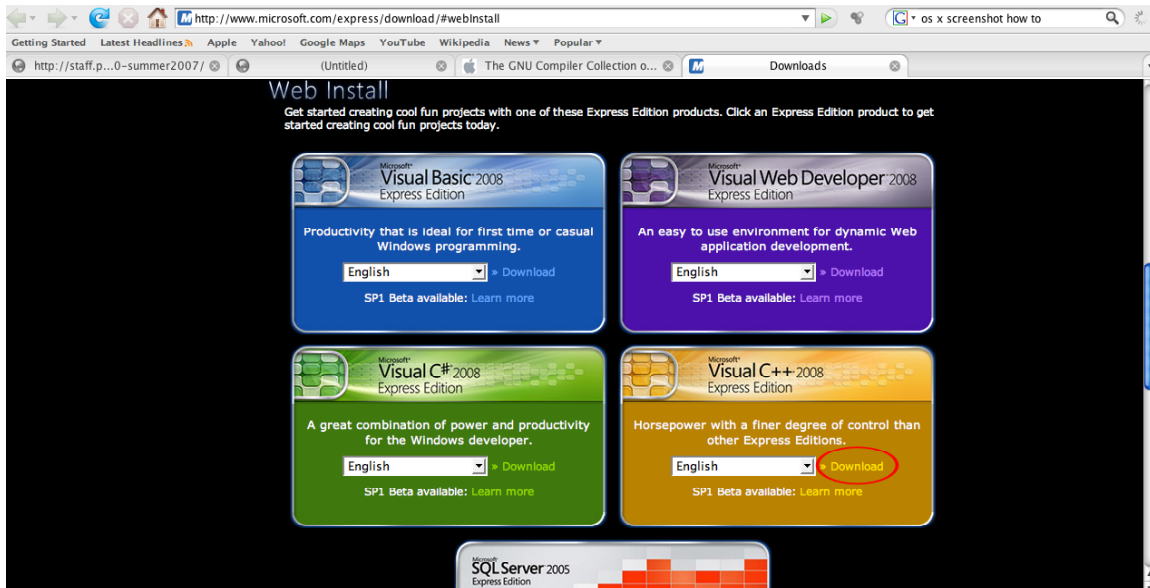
http://www.microsoft.com/express/download/#webInstall

os x screenshot how to

Getting Started Latest Headlines Apple Yahoo! Google Maps YouTube Wikipedia News ▾ Popular ▾

http://staff.p...0-summer2007/ (Untitled) The GNU Compiler Collection o... Downloads

Web Install

Get started creating cool fun projects with one of these Express Edition products. Click an Express Edition product to get started creating cool fun projects today.

Microsoft® Visual Basic® 2008 Express Edition

Productivity that is ideal for first time or casual Windows programming.

English » Download

SP1 Beta available: Learn more

Microsoft® Visual Web Developer 2008 Express Edition

An easy to use environment for dynamic Web application development.

English » Download

SP1 Beta available: Learn more

Microsoft® Visual C# 2008 Express Edition

A great combination of power and productivity for the Windows developer.

English » Download

SP1 Beta available: Learn more

Microsoft® Visual C++ 2008 Express Edition

Horsepower with a finer degree of control than other Express Editions.

English » Download

SP1 Beta available: Learn more

Microsoft® SQL Server 2005 Express Edition